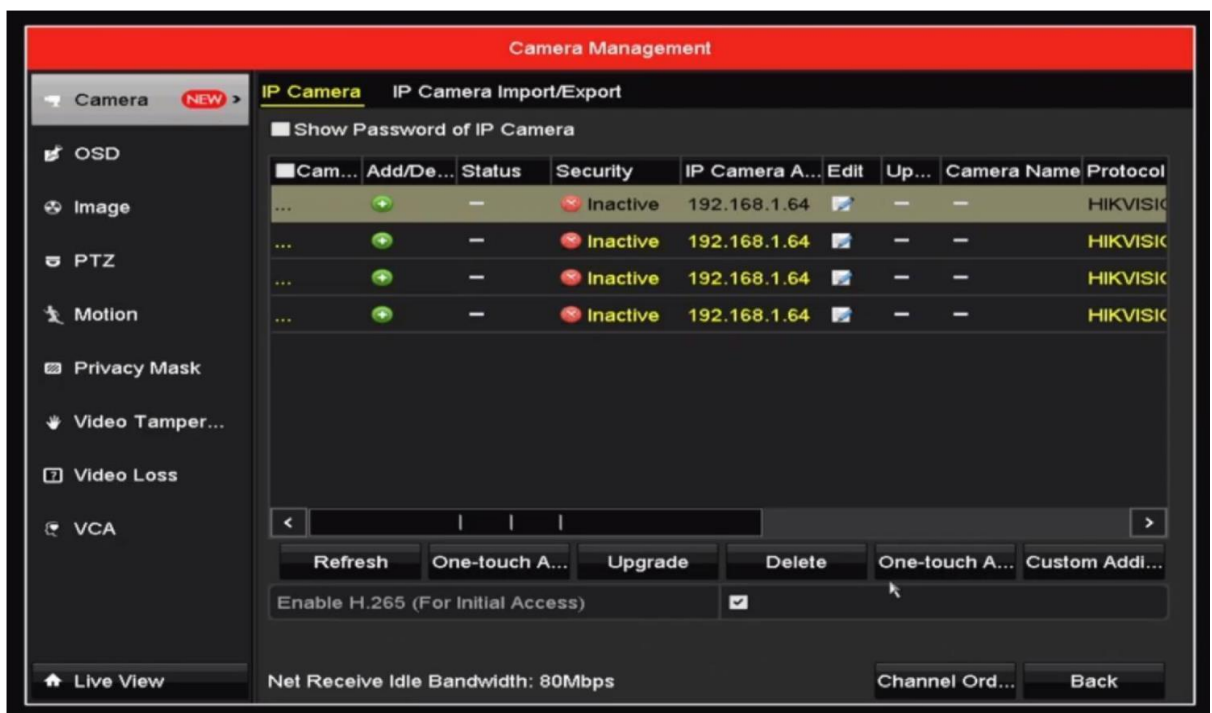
Camera Management

Camera NEW >
OSD
Image
PTZ
Motion
Privacy Mask
Video Tamper...
Video Loss
VCA

IP Camera IP Camera Import/Export

Show Password of IP Camera

| Cam... | Add/De... | Status | Security | IP Camera A... | Edit | Up... | Camera Name | Protocol |
|---|---|---|---|---|---|---|---|---|
| ... | | – | Inactive | 192.168.1.64 | | – | – | HIKVISI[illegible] |
| ... | | – | Inactive | 192.168.1.64 | | – | – | HIKVISI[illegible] |
| ... | | – | Inactive | 192.168.1.64 | | – | – | HIKVISI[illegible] |
| ... | | – | Inactive | 192.168.1.64 | | – | – | HIKVISI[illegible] |

Refresh One-touch A... Upgrade Delete One-touch A... Custom Addi...

Enable H.265 (For Initial Access)

Live View

Net Receive Idle Bandwidth: 80Mbps

Channel Ord... Back